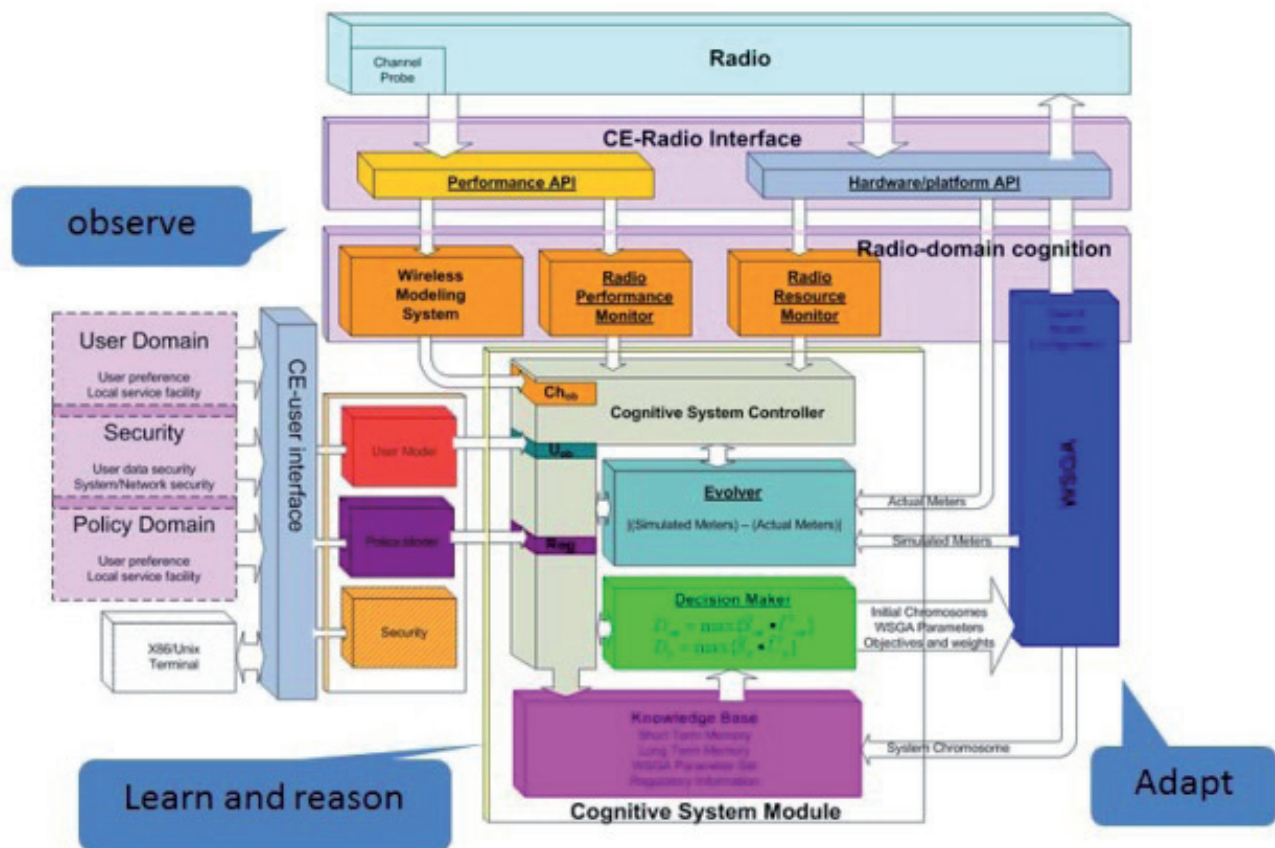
Channel Probe

Radio

CE-Radio Interface

Performance API

Hardware/platform API

observe

Radio-domain cognition

Wireless Modeling System

Radio Performance Monitor

Radio Resource Monitor

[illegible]

User Domain

User preference
Local service facility

Security

User data security
System/Network security

Policy Domain

User preference
Local service facility

X86/Unix Terminal

CE-user interface

User Model

Policy Model

Security

$Ch_{ob}$

Cognitive System Controller

$U_{ob}$

$Reg$

Evolver

|(Simulated Meters) – (Actual Meters)|

Actual Meters

Simulated Meters

WSGA

Decision Maker

$D_{ue} = \max\{S_{ue} \bullet U_{ue}\}$
$D_r = \max\{S_r \bullet U_r\}$

Initial Chromosomes
WSGA Parameters
Objectives and weights

Knowledge Base
Short Term Memory
Long Term Memory
WSGA Parameter Set
Regulatory Information

System Chromosome

Learn and reason

Cognitive System Module

Adapt